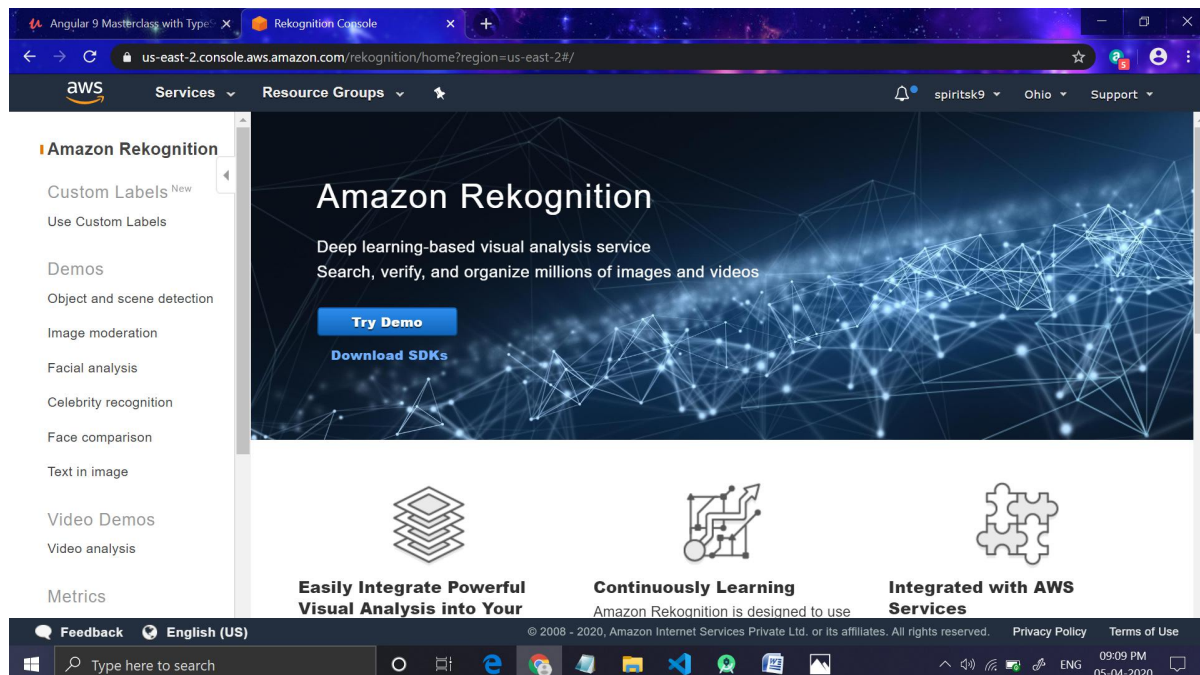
Angular 9 Masterclass with Type
Rekognition Console
us-east-2.console.aws.amazon.com/rekognition/home?region=us-east-2#/

aws Services Resource Groups
spiritsk9 Ohio Support

Amazon Rekognition
Custom Labels New
Use Custom Labels
Demos
Object and scene detection
Image moderation
Facial analysis
Celebrity recognition
Face comparison
Text in image
Video Demos
Video analysis
Metrics

Amazon Rekognition
Deep learning-based visual analysis service
Search, verify, and organize millions of images and videos
Try Demo
Download SDKs

Easily Integrate Powerful Visual Analysis into Your
Continuously Learning
Amazon Rekognition is designed to use
Integrated with AWS Services

Feedback English (US)
© 2008 - 2020, Amazon Internet Services Private Ltd. or its affiliates. All rights reserved. Privacy Policy Terms of Use

Type here to search
ENG 09:09 PM 05-04-2020